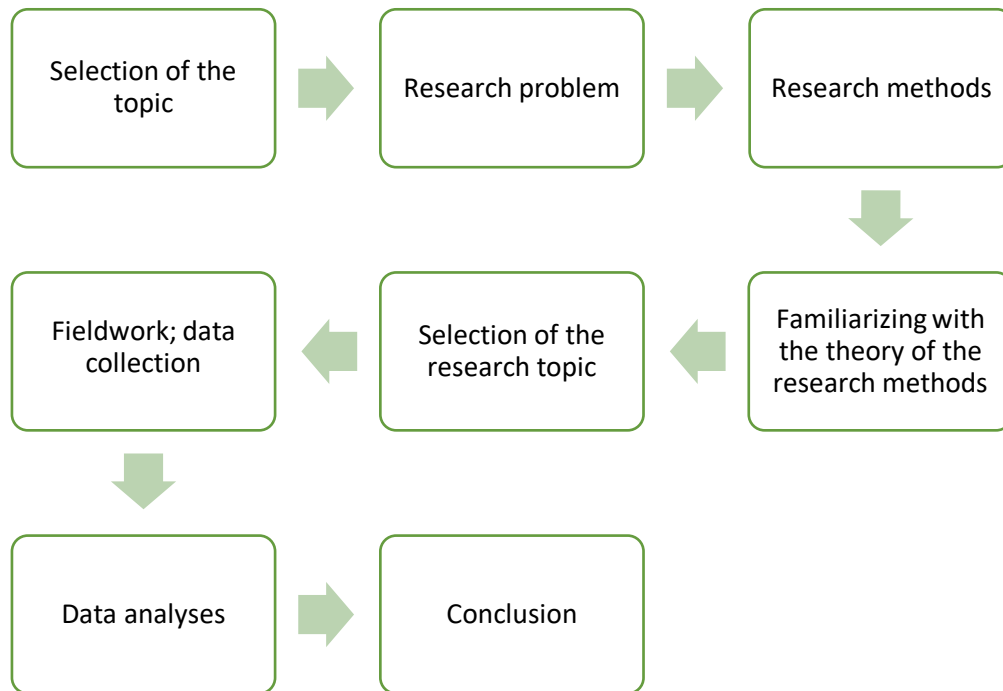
Selection of the topic

Research problem

Research methods

Familiarizing with the theory of the research methods

Selection of the research topic

Fieldwork; data collection

Data analyses

Conclusion